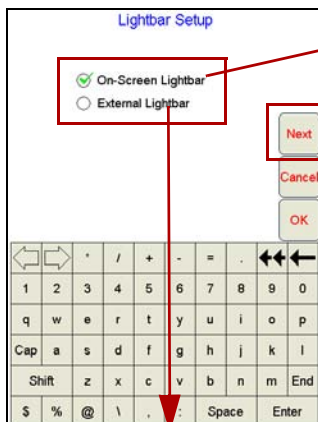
Lightbar Setup

On-Screen Lightbar
External Lightbar

Next
Cancel
OK

| | ' | / | + | - | = | . | | |
|---|---|---|---|---|---|---|---|---|
| 1 | 2 | 3 | 4 | 5 | 6 | 7 | 8 | 9 | 0 |
| q | w | e | r | t | y | u | i | o | p |
| Cap | a | s | d | f | g | h | j | k | l |
| Shift | z | x | c | v | b | n | m | End |
| $ | % | @ | \ | , | : | Space | Enter |